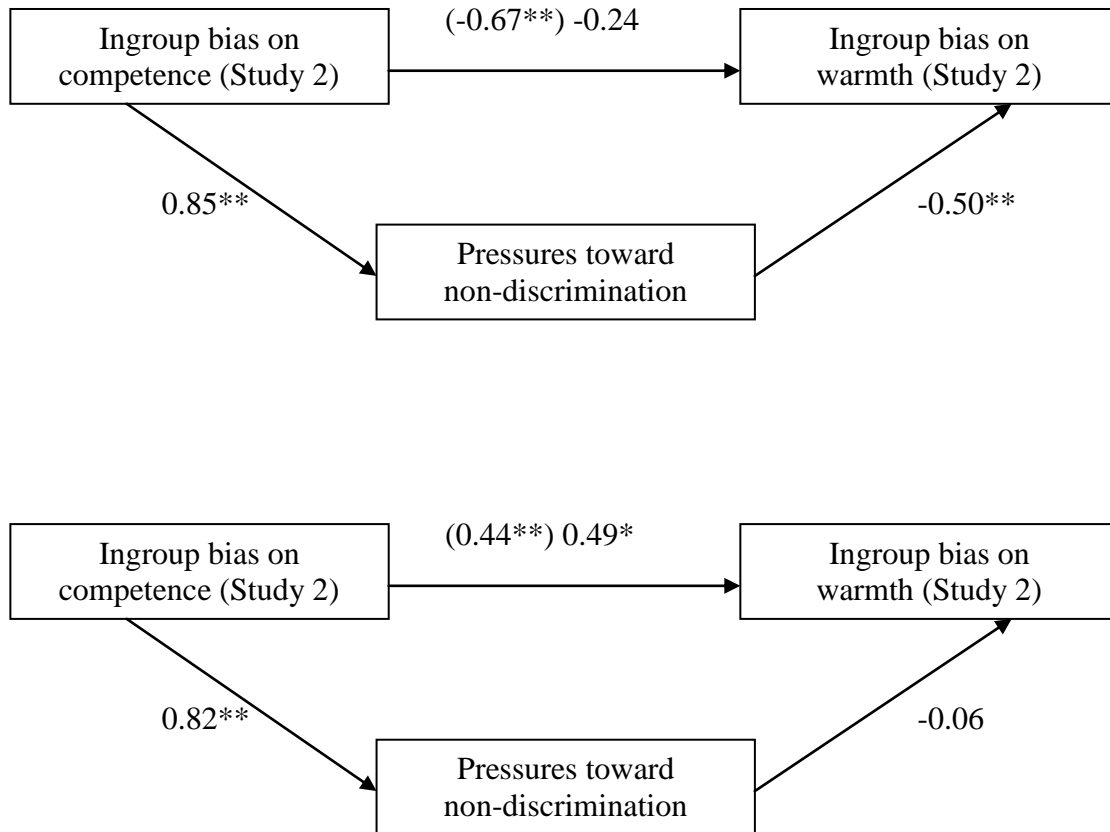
Ingroup bias on competence (Study 2)

(-0.67**) -0.24

Ingroup bias on warmth (Study 2)

0.85**

-0.50**

Pressures toward non-discrimination

Ingroup bias on competence (Study 2)

(0.44**) 0.49*

Ingroup bias on warmth (Study 2)

0.82**

-0.06

Pressures toward non-discrimination